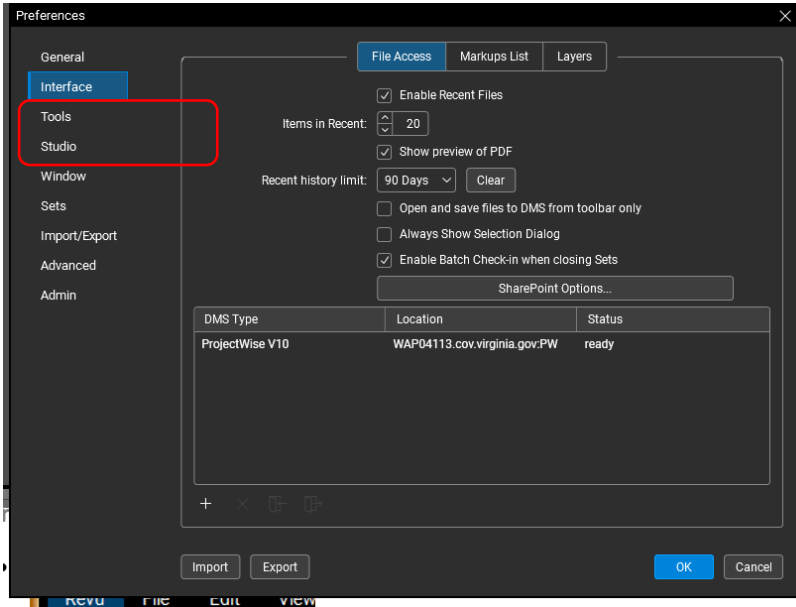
Preferences

General
Interface
Tools
Studio
Window
Sets
Import/Export
Advanced
Admin

File Access | Markups List | Layers

Enable Recent Files
Items in Recent: 20
Show preview of PDF
Recent history limit: 90 Days | Clear
Open and save files to DMS from toolbar only
Always Show Selection Dialog
Enable Batch Check-in when closing Sets
SharePoint Options...

| DMS Type | Location | Status |
|---|---|---|
| ProjectWise V10 | WAP04113.cov.virginia.gov:PW | ready |

+

Import | Export | OK | Cancel

Revu | File | Edit | View